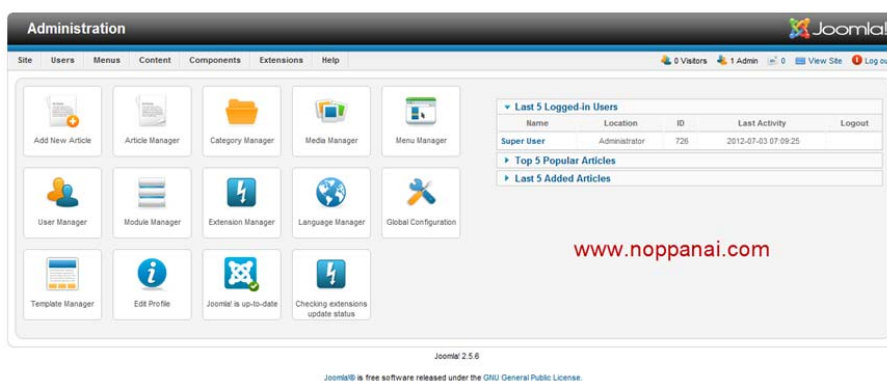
Administration

Joomla!

Site Users Menus Content Components Extensions Help

0 Visitors 1 Admin 0 View Site Log ou

Add New Article
Article Manager
Category Manager
Media Manager
Menu Manager

User Manager
Module Manager
Extension Manager
Language Manager
Global Configuration

Template Manager
Edit Profile
Joomla! is up-to-date
Checking extensions update status

Last 5 Logged-in Users

| Name | Location | ID | Last Activity | Logout |
|---|---|---|---|---|
| Super User | Administrator | 726 | 2012-07-03 07:09:25 | |

Top 5 Popular Articles

Last 5 Added Articles

www.noppanai.com

Joomla! 2.5.6

Joomla!® is free software released under the GNU General Public License.